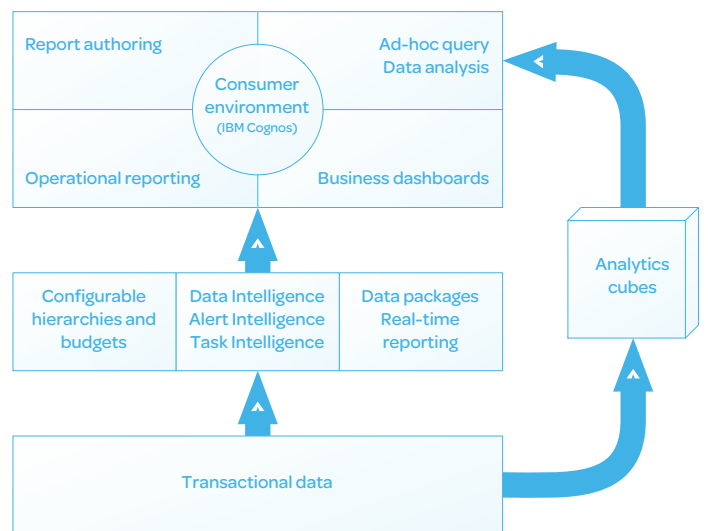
Report authoring

Ad-hoc query
Data analysis

Consumer environment
(IBM Cognos)

Operational reporting

Business dashboards

Analytics cubes

Configurable hierarchies and budgets

Data Intelligence
Alert Intelligence
Task Intelligence

Data packages
Real-time reporting

Transactional data